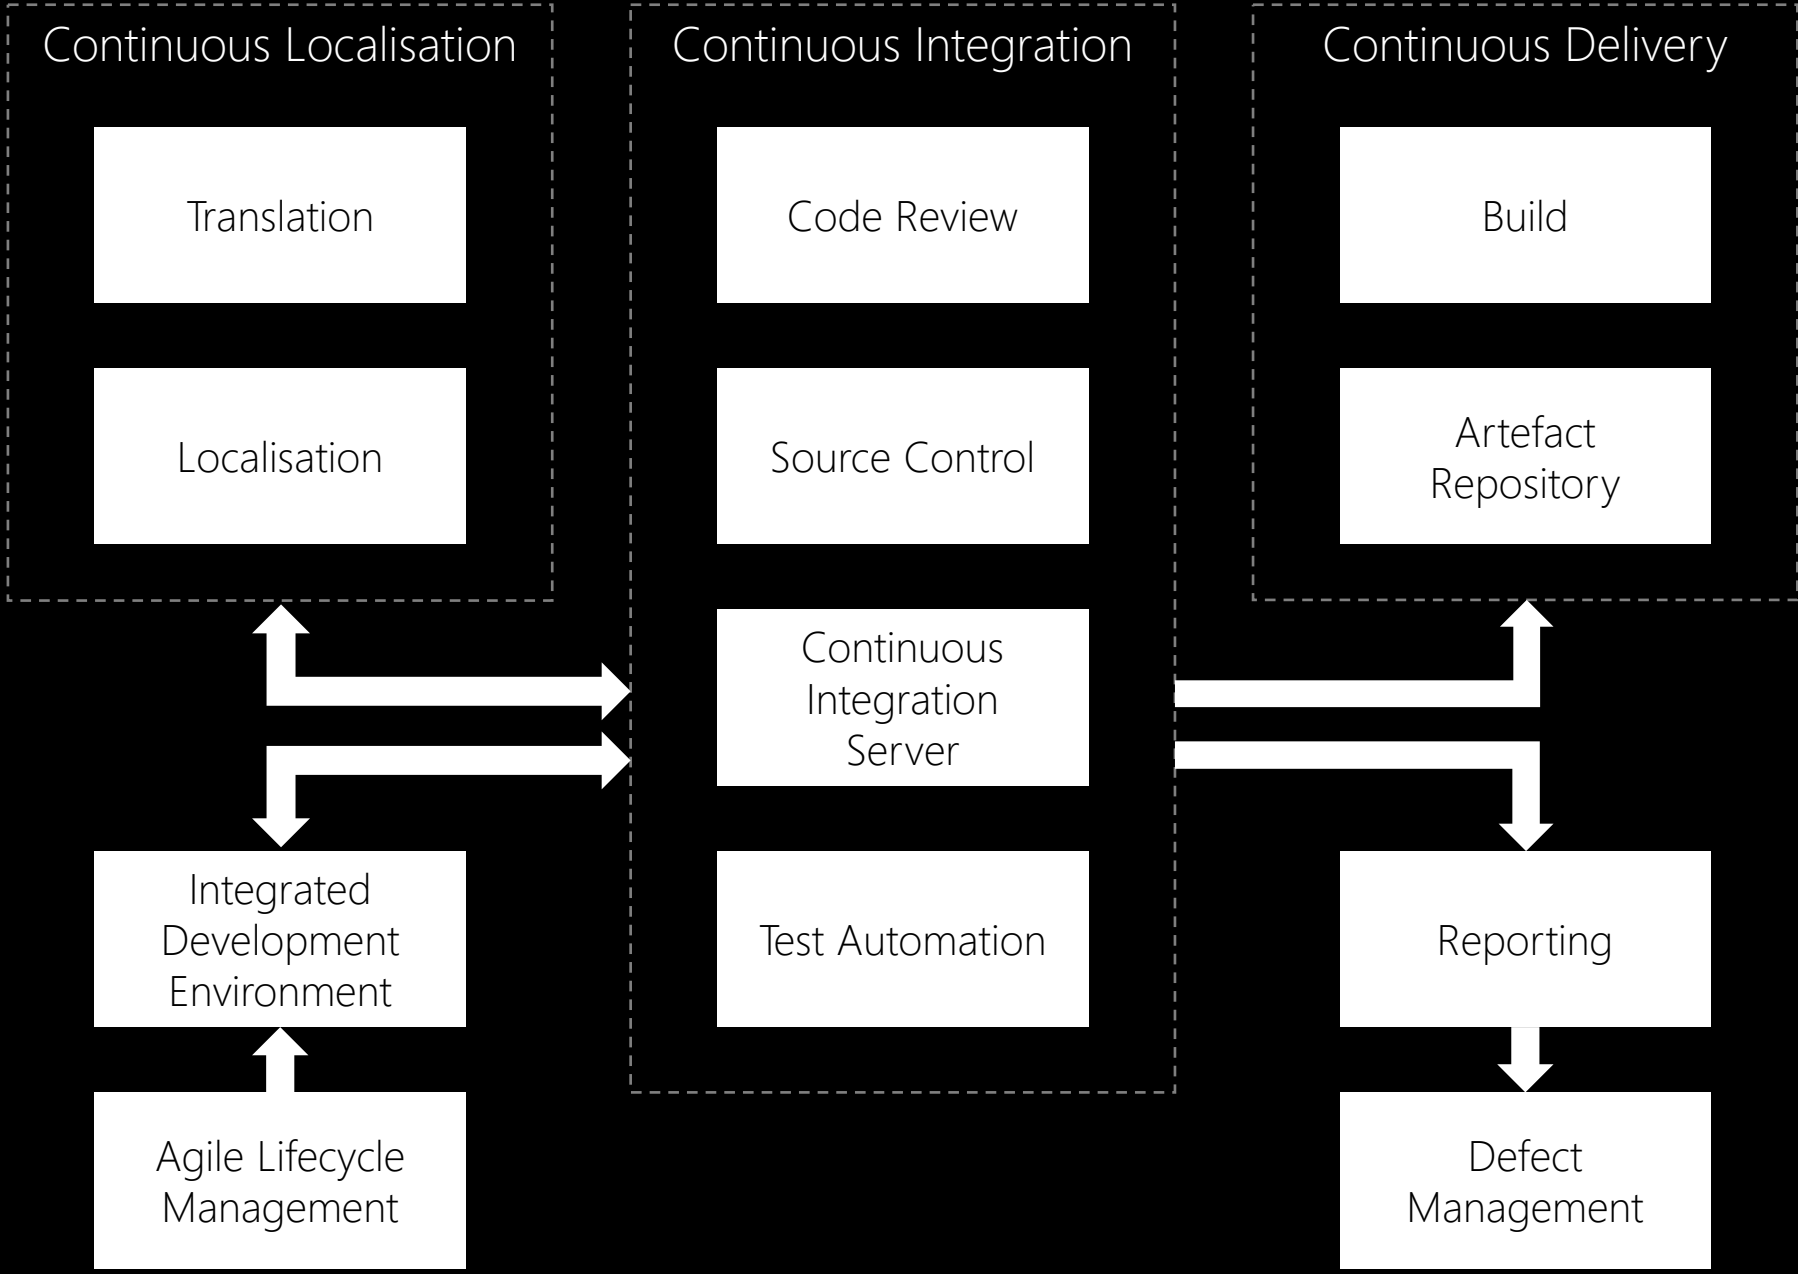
Continuous Localisation

Translation

Localisation

Continuous Integration

Code Review

Source Control

Continuous Integration Server

Test Automation

Continuous Delivery

Build

Artefact Repository

Integrated Development Environment

Agile Lifecycle Management

Reporting

Defect Management